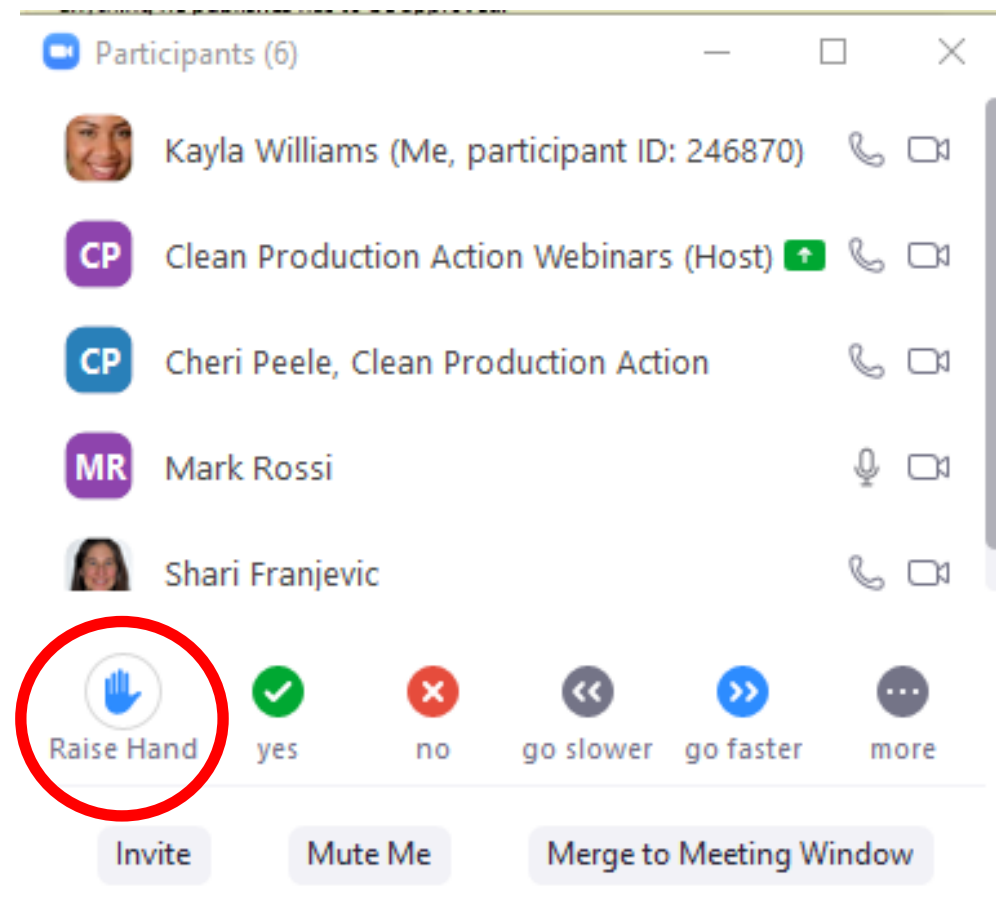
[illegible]

Participants (6)

Kayla Williams (Me, participant ID: 246870)

CP Clean Production Action Webinars (Host)

CP Cheri Peele, Clean Production Action

MR Mark Rossi

Shari Franjevic

Raise Hand yes no go slower go faster more

Invite Mute Me Merge to Meeting Window